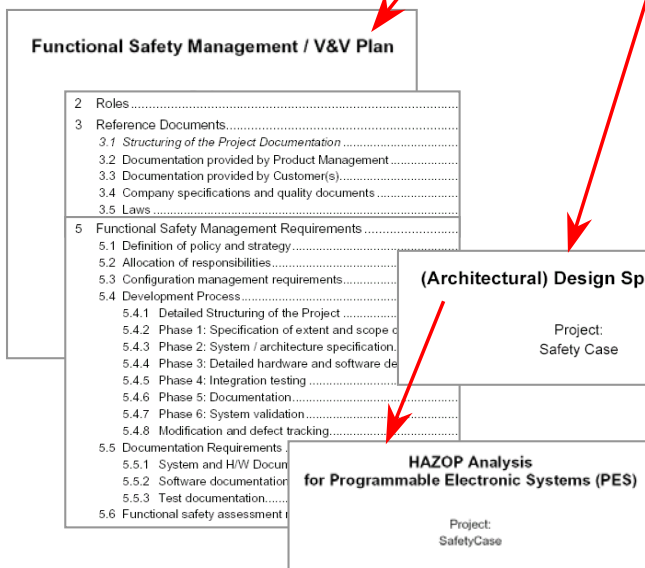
Functional Safety Management / V&V Plan

2 Roles
3 Reference Documents
3.1 Structuring of the Project Documentation
3.2 Documentation provided by Product Management
3.3 Documentation provided by Customer(s)
3.4 Company specifications and quality documents
3.5 Laws
5 Functional Safety Management Requirements
5.1 Definition of policy and strategy
5.2 Allocation of responsibilities
5.3 Configuration management requirements
5.4 Development Process
5.4.1 Detailed Structuring of the Project
5.4.2 Phase 1: Specification of extent and scope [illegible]
5.4.3 Phase 2: System / architecture specification
5.4.4 Phase 3: Detailed hardware and software de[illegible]
5.4.5 Phase 4: Integration testing
5.4.6 Phase 5: Documentation
5.4.7 Phase 6: System validation
5.4.8 Modification and defect tracking
5.5 Documentation Requirements
5.5.1 System and H/W Docum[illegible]
5.5.2 Software documentation
5.5.3 Test documentation
5.6 Functional safety assessment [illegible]

(Architectural) Design Sp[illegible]

Project:
Safety Case

HAZOP Analysis
for Programmable Electronic Systems (PES)

Project:
SafetyCase